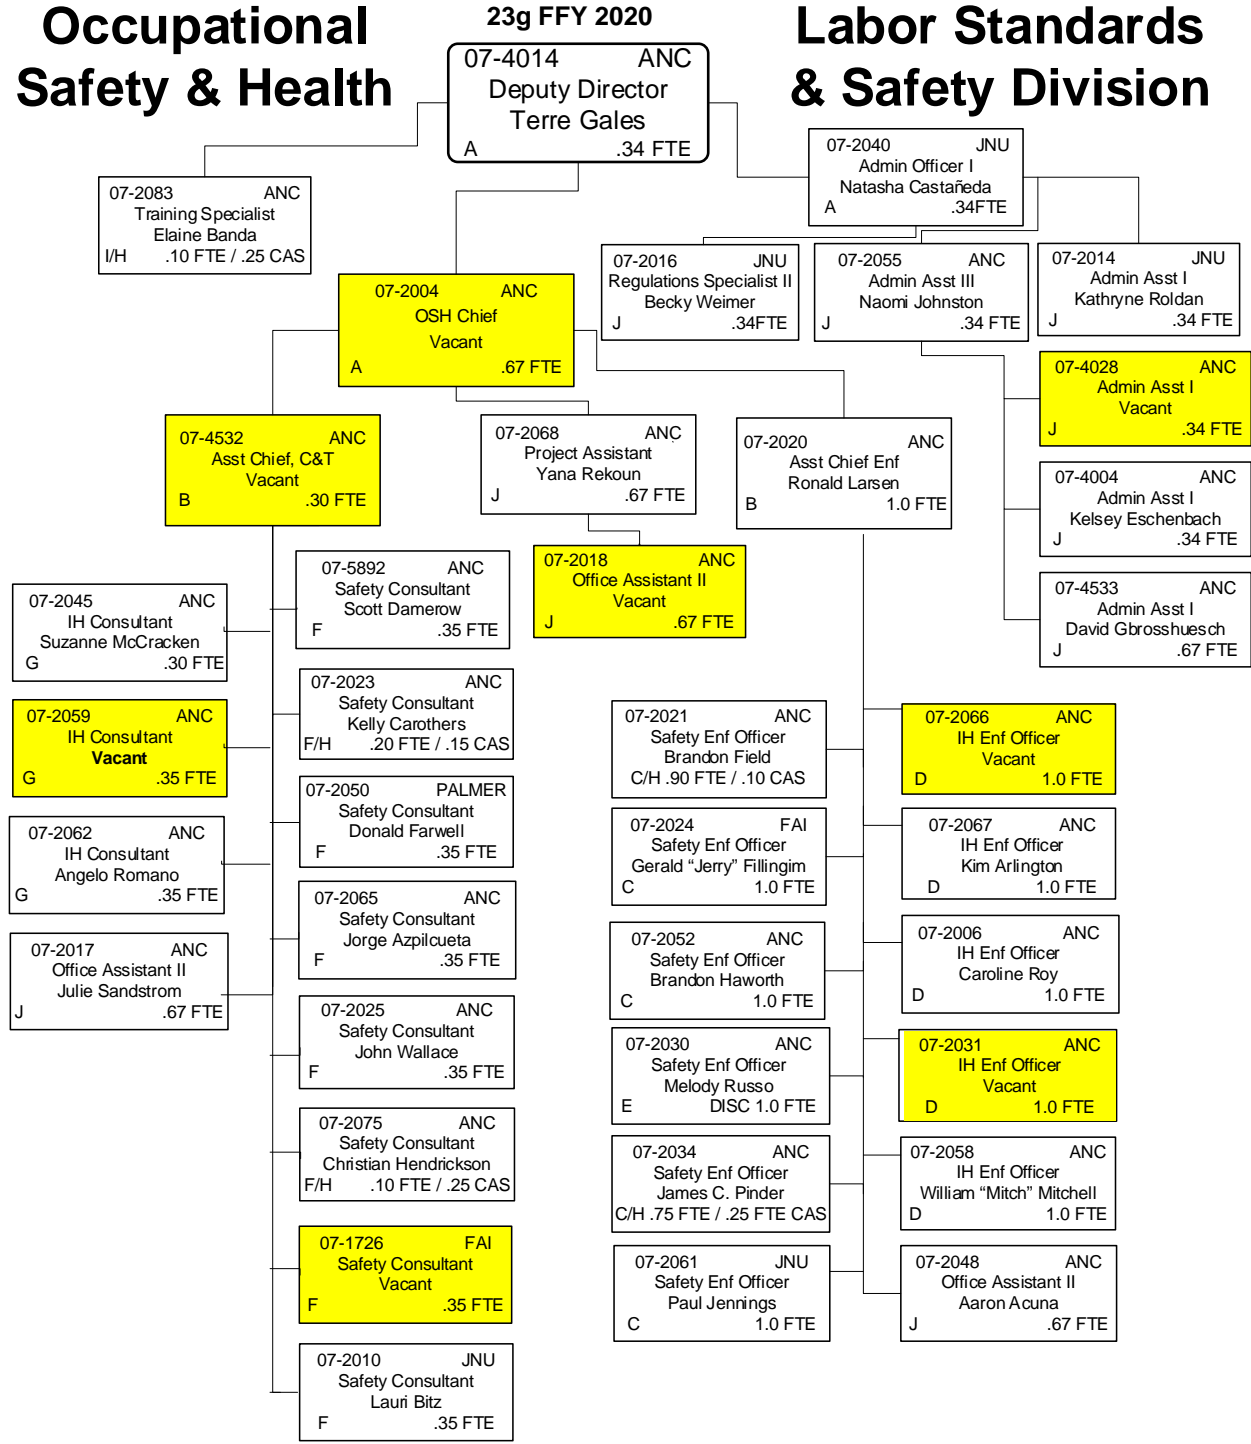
Occupational Safety & Health

23g FFY 2020

Labor Standards & Safety Division

07-4014 ANC
Deputy Director
Terre Gales
A .34 FTE

07-2040 JNU
Admin Officer I
Natasha Castañeda
A .34FTE

07-2083 ANC
Training Specialist
Elaine Banda
I/H .10 FTE / .25 CAS

07-2016 JNU
Regulations Specialist II
Becky Weimer
J .34FTE

07-2055 ANC
Admin Asst III
Naomi Johnston
J .34 FTE

07-2014 JNU
Admin Asst I
Kathryne Roldan
J .34 FTE

07-2004 ANC
OSH Chief
Vacant
A .67 FTE

07-4028 ANC
Admin Asst I
Vacant
J .34 FTE

07-4532 ANC
Asst Chief, C&T
Vacant
B .30 FTE

07-2068 ANC
Project Assistant
Yana Rekoun
J .67 FTE

07-2020 ANC
Asst Chief Enf
Ronald Larsen
B 1.0 FTE

07-4004 ANC
Admin Asst I
Kelsey Eschenbach
J .34 FTE

07-5892 ANC
Safety Consultant
Scott Damerow
F .35 FTE

07-2018 ANC
Office Assistant II
Vacant
J .67 FTE

07-4533 ANC
Admin Asst I
David Gbrosshuesch
J .67 FTE

07-2045 ANC
IH Consultant
Suzanne McCracken
G .30 FTE

07-2023 ANC
Safety Consultant
Kelly Carothers
F/H .20 FTE / .15 CAS

07-2021 ANC
Safety Enf Officer
Brandon Field
C/H .90 FTE / .10 CAS

07-2066 ANC
IH Enf Officer
Vacant
D 1.0 FTE

07-2059 ANC
IH Consultant
Vacant
G .35 FTE

07-2050 PALMER
Safety Consultant
Donald Farwell
F .35 FTE

07-2024 FAI
Safety Enf Officer
Gerald “Jerry” Fillingim
C 1.0 FTE

07-2067 ANC
IH Enf Officer
Kim Arlington
D 1.0 FTE

07-2062 ANC
IH Consultant
Angelo Romano
G .35 FTE

07-2065 ANC
Safety Consultant
Jorge Azpilcueta
F .35 FTE

07-2052 ANC
Safety Enf Officer
Brandon Haworth
C 1.0 FTE

07-2006 ANC
IH Enf Officer
Caroline Roy
D 1.0 FTE

07-2017 ANC
Office Assistant II
Julie Sandstrom
J .67 FTE

07-2025 ANC
Safety Consultant
John Wallace
F .35 FTE

07-2030 ANC
Safety Enf Officer
Melody Russo
E DISC 1.0 FTE

07-2031 ANC
IH Enf Officer
Vacant
D 1.0 FTE

07-2075 ANC
Safety Consultant
Christian Hendrickson
F/H .10 FTE / .25 CAS

07-2034 ANC
Safety Enf Officer
James C. Pinder
C/H .75 FTE / .25 FTE CAS

07-2058 ANC
IH Enf Officer
William “Mitch” Mitchell
D 1.0 FTE

07-1726 FAI
Safety Consultant
Vacant
F .35 FTE

07-2061 JNU
Safety Enf Officer
Paul Jennings
C 1.0 FTE

07-2048 ANC
Office Assistant II
Aaron Acuna
J .67 FTE

07-2010 JNU
Safety Consultant
Lauri Bitz
F .35 FTE